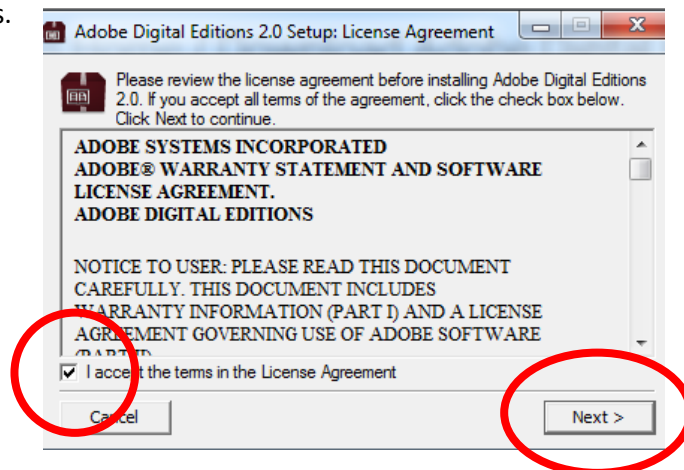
6.

Adobe Digital Editions 2.0 Setup: License Agreement

Please review the license agreement before installing Adobe Digital Editions 2.0. If you accept all terms of the agreement, click the check box below. Click Next to continue.

ADOBE SYSTEMS INCORPORATED
ADOBE® WARRANTY STATEMENT AND SOFTWARE LICENSE AGREEMENT.
ADOBE DIGITAL EDITIONS

NOTICE TO USER: PLEASE READ THIS DOCUMENT CAREFULLY. THIS DOCUMENT INCLUDES WARRANTY INFORMATION (PART I) AND A LICENSE AGREEMENT GOVERNING USE OF ADOBE SOFTWARE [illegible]

I accept the terms in the License Agreement

Cancel

Next >